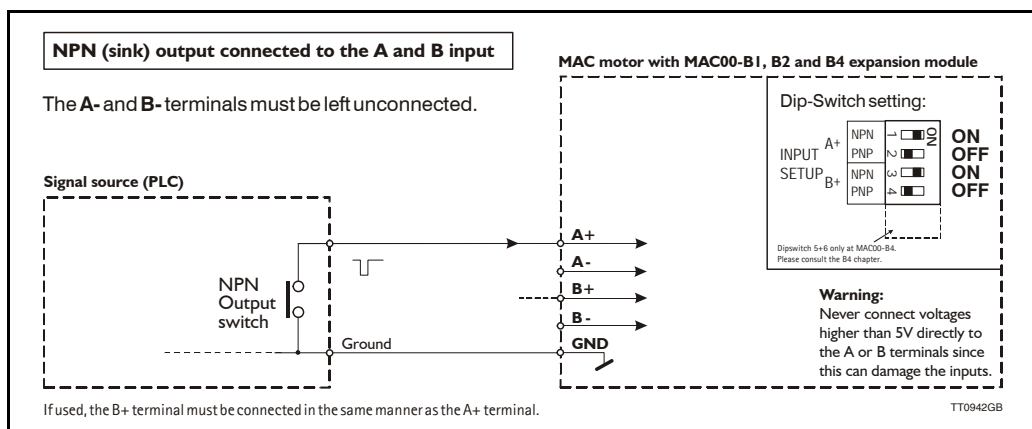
NPN (sink) output connected to the A and B input

MAC motor with MAC00-B1, B2 and B4 expansion module

The A- and B- terminals must be left unconnected.

Dip-Switch setting:

INPUT A+ NPN 1 ON
PNP 2 OFF
SETUP B+ NPN 3 ON
PNP 4 OFF

ON

Dipswitch 5+6 only at MAC00-B4. Please consult the B4 chapter.

Signal source (PLC)

NPN Output switch

Ground

A+
A-
B+
B-
GND

Warning:
Never connect voltages higher than 5V directly to the A or B terminals since this can damage the inputs.

If used, the B+ terminal must be connected in the same manner as the A+ terminal.

TT0942GB